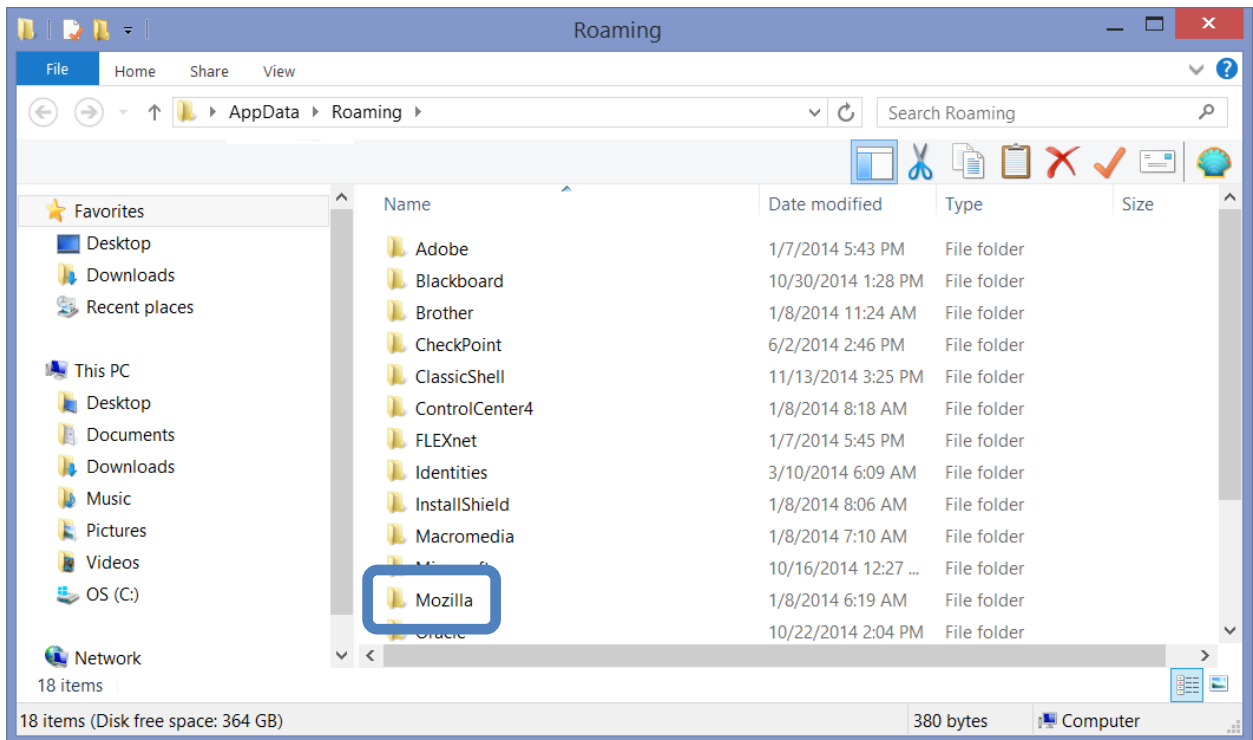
Roaming

File Home Share View

AppData ▸ Roaming ▸

Search Roaming

Favorites
Desktop
Downloads
Recent places

This PC
Desktop
Documents
Downloads
Music
Pictures
Videos
OS (C:)

Network

18 items

| Name | Date modified | Type | Size |
|---|---|---|---|
| Adobe | 1/7/2014 5:43 PM | File folder | |
| Blackboard | 10/30/2014 1:28 PM | File folder | |
| Brother | 1/8/2014 11:24 AM | File folder | |
| CheckPoint | 6/2/2014 2:46 PM | File folder | |
| ClassicShell | 11/13/2014 3:25 PM | File folder | |
| ControlCenter4 | 1/8/2014 8:18 AM | File folder | |
| FLEXnet | 1/7/2014 5:45 PM | File folder | |
| Identities | 3/10/2014 6:09 AM | File folder | |
| InstallShield | 1/8/2014 8:06 AM | File folder | |
| Macromedia | 1/8/2014 7:10 AM | File folder | |
| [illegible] | 10/16/2014 12:27 ... | File folder | |
| Mozilla | 1/8/2014 6:19 AM | File folder | |
| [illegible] | 10/22/2014 2:04 PM | File folder | |

18 items (Disk free space: 364 GB)
380 bytes
Computer